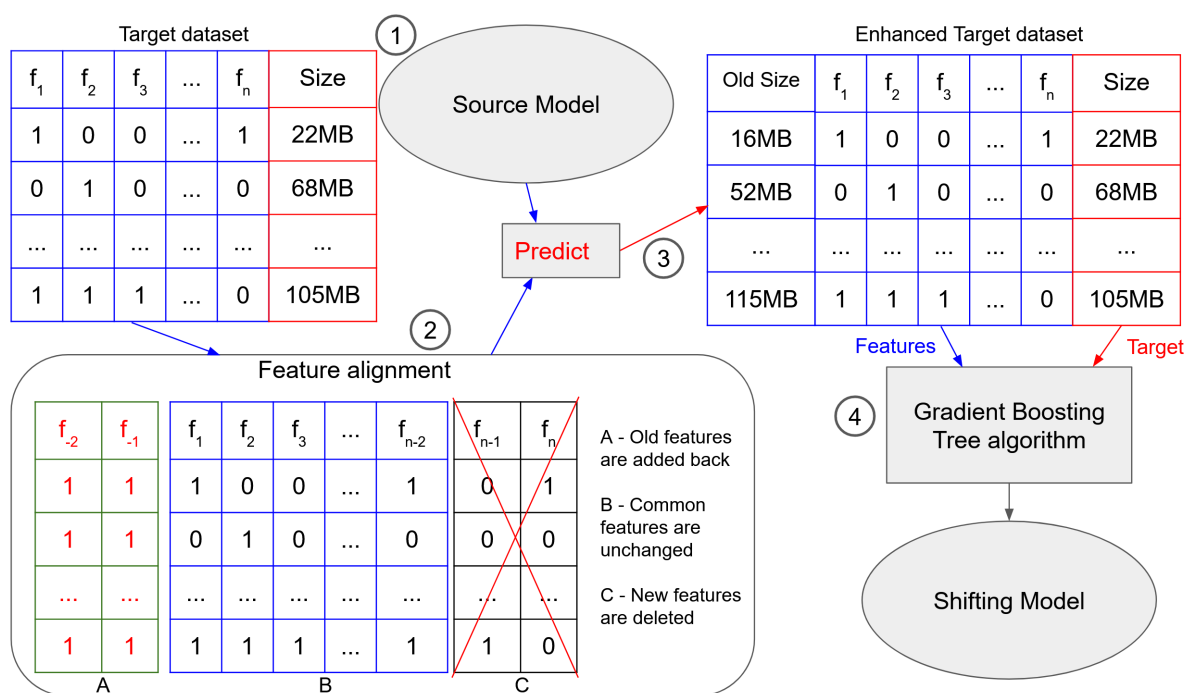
Target dataset

| $f_1$ | $f_2$ | $f_3$ | ... | $f_n$ | Size |
|---|---|---|---|---|---|
| 1 | 0 | 0 | ... | 1 | 22MB |
| 0 | 1 | 0 | ... | 0 | 68MB |
| ... | ... | ... | ... | ... | ... |
| 1 | 1 | 1 | ... | 0 | 105MB |

1

Source Model

Predict

3

Enhanced Target dataset

| Old Size | $f_1$ | $f_2$ | $f_3$ | ... | $f_n$ | Size |
|---|---|---|---|---|---|---|
| 16MB | 1 | 0 | 0 | ... | 1 | 22MB |
| 52MB | 0 | 1 | 0 | ... | 0 | 68MB |
| ... | ... | ... | ... | ... | ... | ... |
| 115MB | 1 | 1 | 1 | ... | 0 | 105MB |

2

Feature alignment

| $f_{-2}$ | $f_{-1}$ |
|---|---|
| 1 | 1 |
| 1 | 1 |
| ... | ... |
| 1 | 1 |

A

| $f_1$ | $f_2$ | $f_3$ | ... | $f_{n-2}$ |
|---|---|---|---|---|
| 1 | 0 | 0 | ... | 1 |
| 0 | 1 | 0 | ... | 0 |
| ... | ... | ... | ... | ... |
| 1 | 1 | 1 | ... | 1 |

B

| $f_{n-1}$ | $f_n$ |
|---|---|
| 0 | 1 |
| 0 | 0 |
| ... | ... |
| 1 | 0 |

C

A - Old features are added back

B - Common features are unchanged

C - New features are deleted

Features

Target

4

Gradient Boosting Tree algorithm

Shifting Model